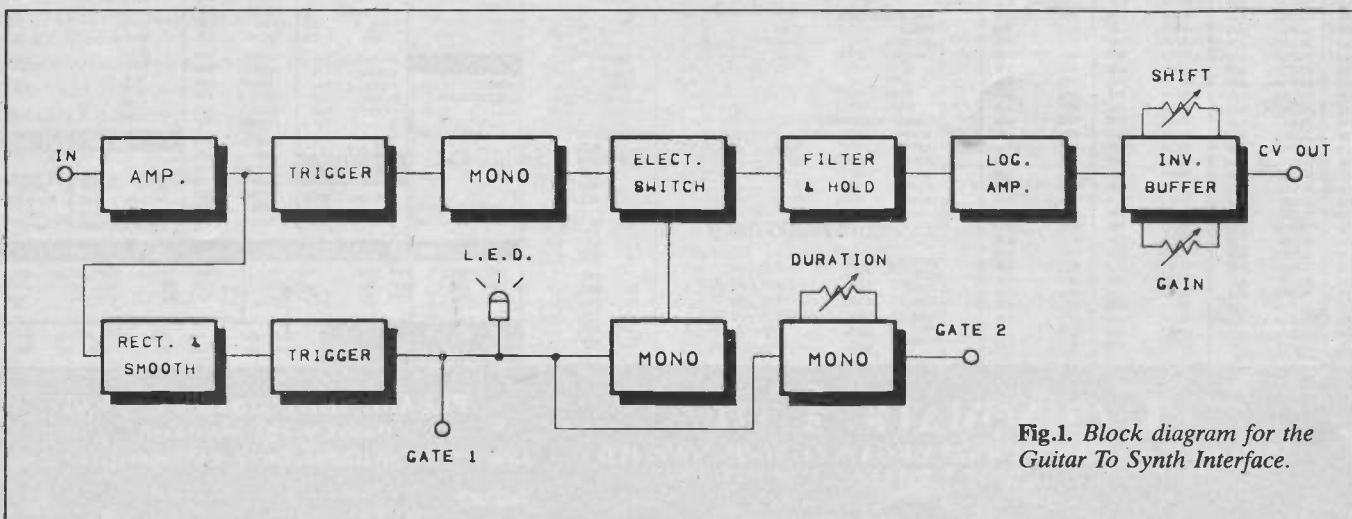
SHIFT

IN

AMP.

TRIGGER

MONO

ELECT. SWITCH

FILTER & HOLD

LOG. AMP.

INV. BUFFER

CV OUT

GAIN

L.E.D.

DURATION

RECT. & SMOOTH

TRIGGER

MONO

MONO

GATE 2

GATE 1

**Fig.1.** *Block diagram for the Guitar To Synth Interface.*